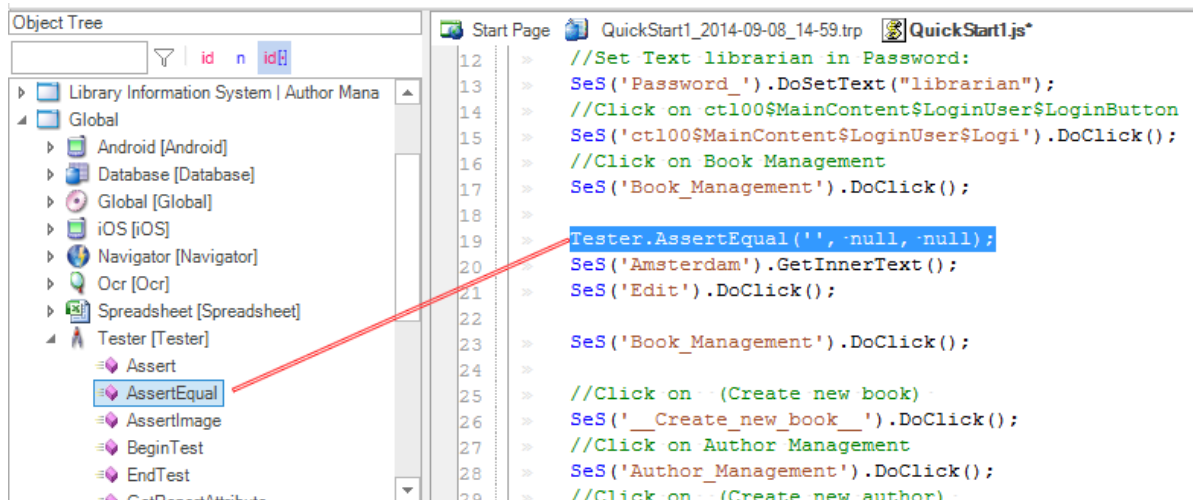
Object Tree

id n id

Library Information System | Author Mana
Global
Android [Android]
Database [Database]
Global [Global]
iOS [iOS]
Navigator [Navigator]
Ocr [Ocr]
Spreadsheet [Spreadsheet]
Tester [Tester]
Assert
AssertEqual
AssertImage
BeginTest
EndTest
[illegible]

Start Page QuickStart1_2014-09-08_14-59.trp QuickStart1.js*

12 //Set Text librarian in Password:
13 SeS('Password_').DoSetText("librarian");
14 //Click on ctl00$MainContent$LoginUser$LoginButton
15 SeS('ctl00$MainContent$LoginUser$Logi').DoClick();
16 //Click on Book Management
17 SeS('Book_Management').DoClick();
18
19 Tester.AssertEqual('', null, null);
20 SeS('Amsterdam').GetInnerText();
21 SeS('Edit').DoClick();
22
23 SeS('Book_Management').DoClick();
24
25 //Click on (Create new book)
26 SeS('__Create_new_book__').DoClick();
27 //Click on Author Management
28 SeS('Author_Management').DoClick();
29 //Click on (Create new author)